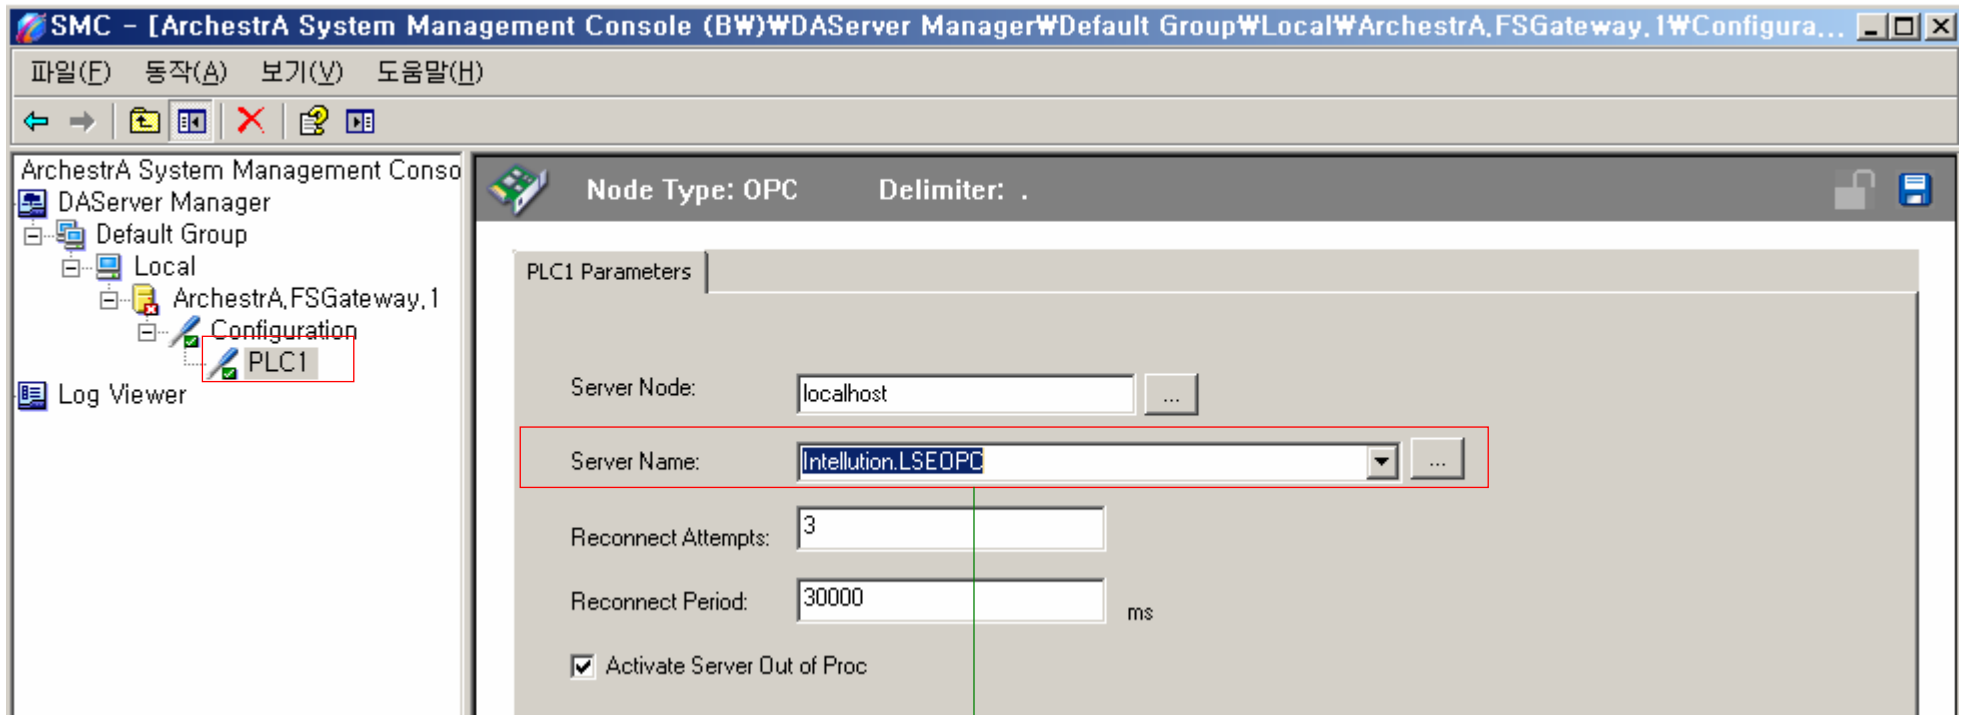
SMC - [ArchestrA System Management Console (B₩)₩DAServer Manager₩Default Group₩Local₩ArchestrA.FSGateway.1₩Configura...

파일(F) 동작(A) 보기(V) 도움말(H)

ArchestrA System Management Conso
DAServer Manager
Default Group
Local
ArchestrA.FSGateway.1
Configuration
PLC1
Log Viewer

Node Type: OPC Delimiter: .

PLC1 Parameters

Server Node: localhost ...

Server Name: Intellution.LSEOPC ...

Reconnect Attempts: 3

Reconnect Period: 30000 ms

Activate Server Out of Proc